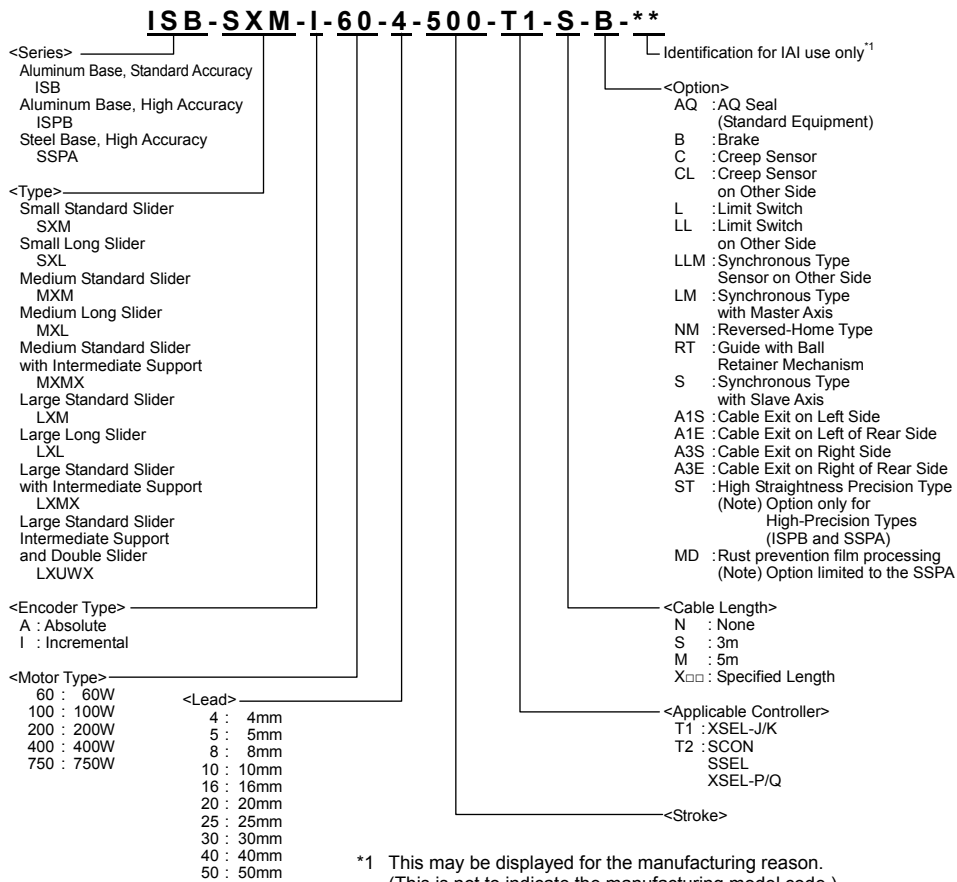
ISB-SXM-I-60-4-500-T1-S-B-**

Identification for IAI use only*1

<Series>
Aluminum Base, Standard Accuracy
ISB
Aluminum Base, High Accuracy
ISPB
Steel Base, High Accuracy
SSPA

<Type>
Small Standard Slider
SXM
Small Long Slider
SXL
Medium Standard Slider
MXM
Medium Long Slider
MXL
Medium Standard Slider with Intermediate Support
MXMX
Large Standard Slider
LXM
Large Long Slider
LXL
Large Standard Slider with Intermediate Support
LXMX
Large Standard Slider Intermediate Support and Double Slider
LXUWX

<Encoder Type>
A : Absolute
I : Incremental

<Motor Type>
60 : 60W
100 : 100W
200 : 200W
400 : 400W
750 : 750W

<Lead>
4 : 4mm
5 : 5mm
8 : 8mm
10 : 10mm
16 : 16mm
20 : 20mm
25 : 25mm
30 : 30mm
40 : 40mm
50 : 50mm

<Option>
AQ : AQ Seal (Standard Equipment)
B : Brake
C : Creep Sensor
CL : Creep Sensor on Other Side
L : Limit Switch
LL : Limit Switch on Other Side
LLM : Synchronous Type Sensor on Other Side
LM : Synchronous Type with Master Axis
NM : Reversed-Home Type
RT : Guide with Ball Retainer Mechanism
S : Synchronous Type with Slave Axis
A1S : Cable Exit on Left Side
A1E : Cable Exit on Left of Rear Side
A3S : Cable Exit on Right Side
A3E : Cable Exit on Right of Rear Side
ST : High Straightness Precision Type
(Note) Option only for High-Precision Types (ISPB and SSPA)
MD : Rust prevention film processing
(Note) Option limited to the SSPA

<Cable Length>
N : None
S : 3m
M : 5m
X□□ : Specified Length

<Applicable Controller>
T1 : XSEL-J/K
T2 : SCON
SSEL
XSEL-P/Q

<Stroke>

*1 This may be displayed for the manufacturing reason.
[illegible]